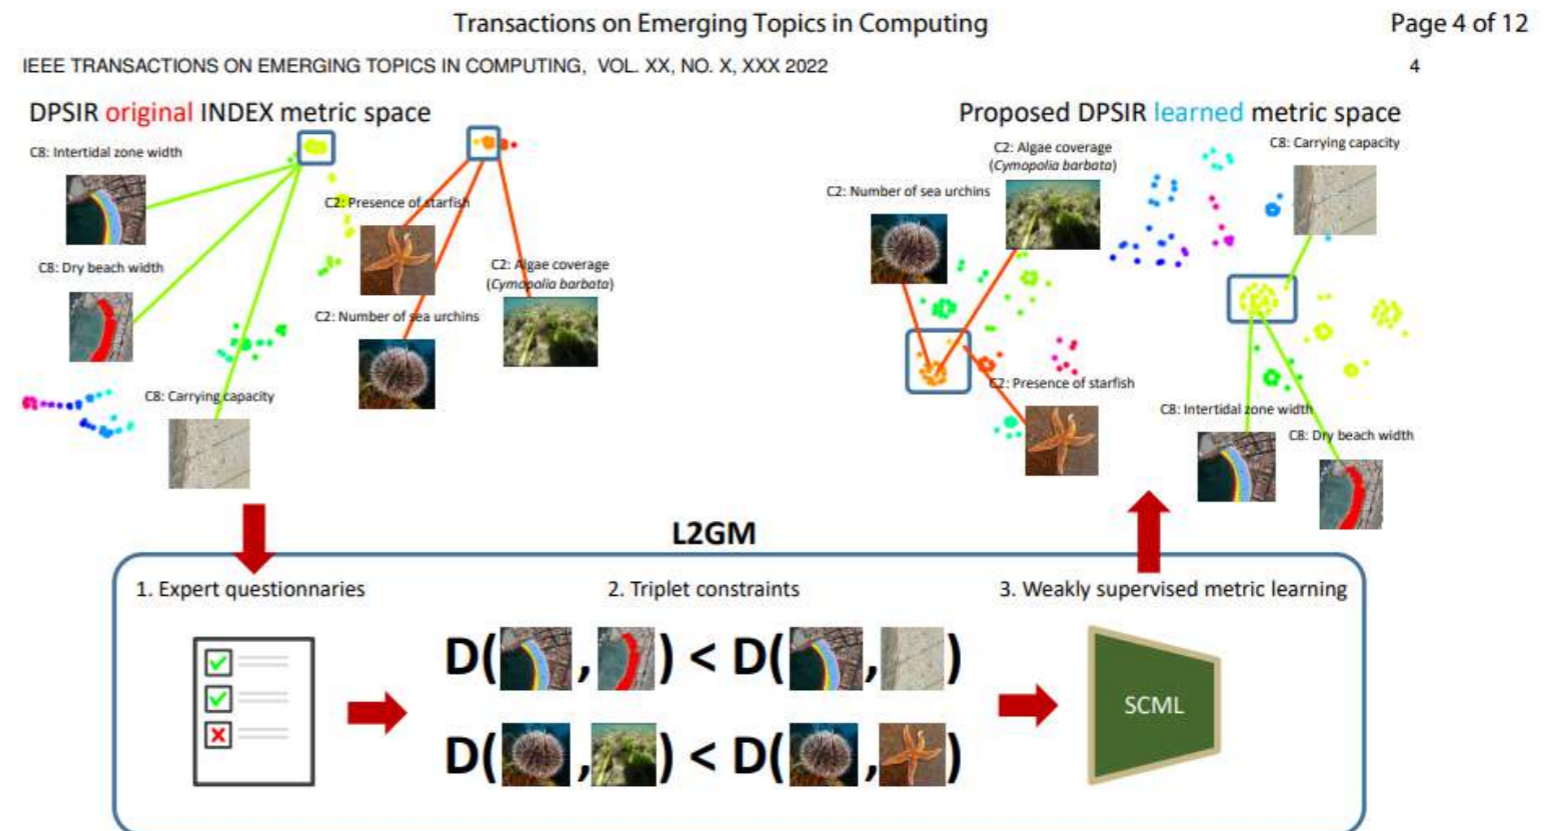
Transactions on Emerging Topics in Computing

Page 4 of 12

IEEE TRANSACTIONS ON EMERGING TOPICS IN COMPUTING, VOL. XX, NO. X, XXX 2022

4

DPSIR original INDEX metric space

C8: Intertidal zone width

C8: Dry beach width

C2: Presence of starfish

C2: Algae coverage (Cymopolia barbata)

C2: Number of sea urchins

C8: Carrying capacity

Proposed DPSIR learned metric space

C2: Algae coverage (Cymopolia barbata)

C8: Carrying capacity

C2: Number of sea urchins

C2: Presence of starfish

C8: Intertidal zone width

C8: Dry beach width

L2GM

1. Expert questionnaries

2. Triplet constraints

3. Weakly supervised metric learning

D( , ) < D( , )

D( , ) < D( , )

SCML